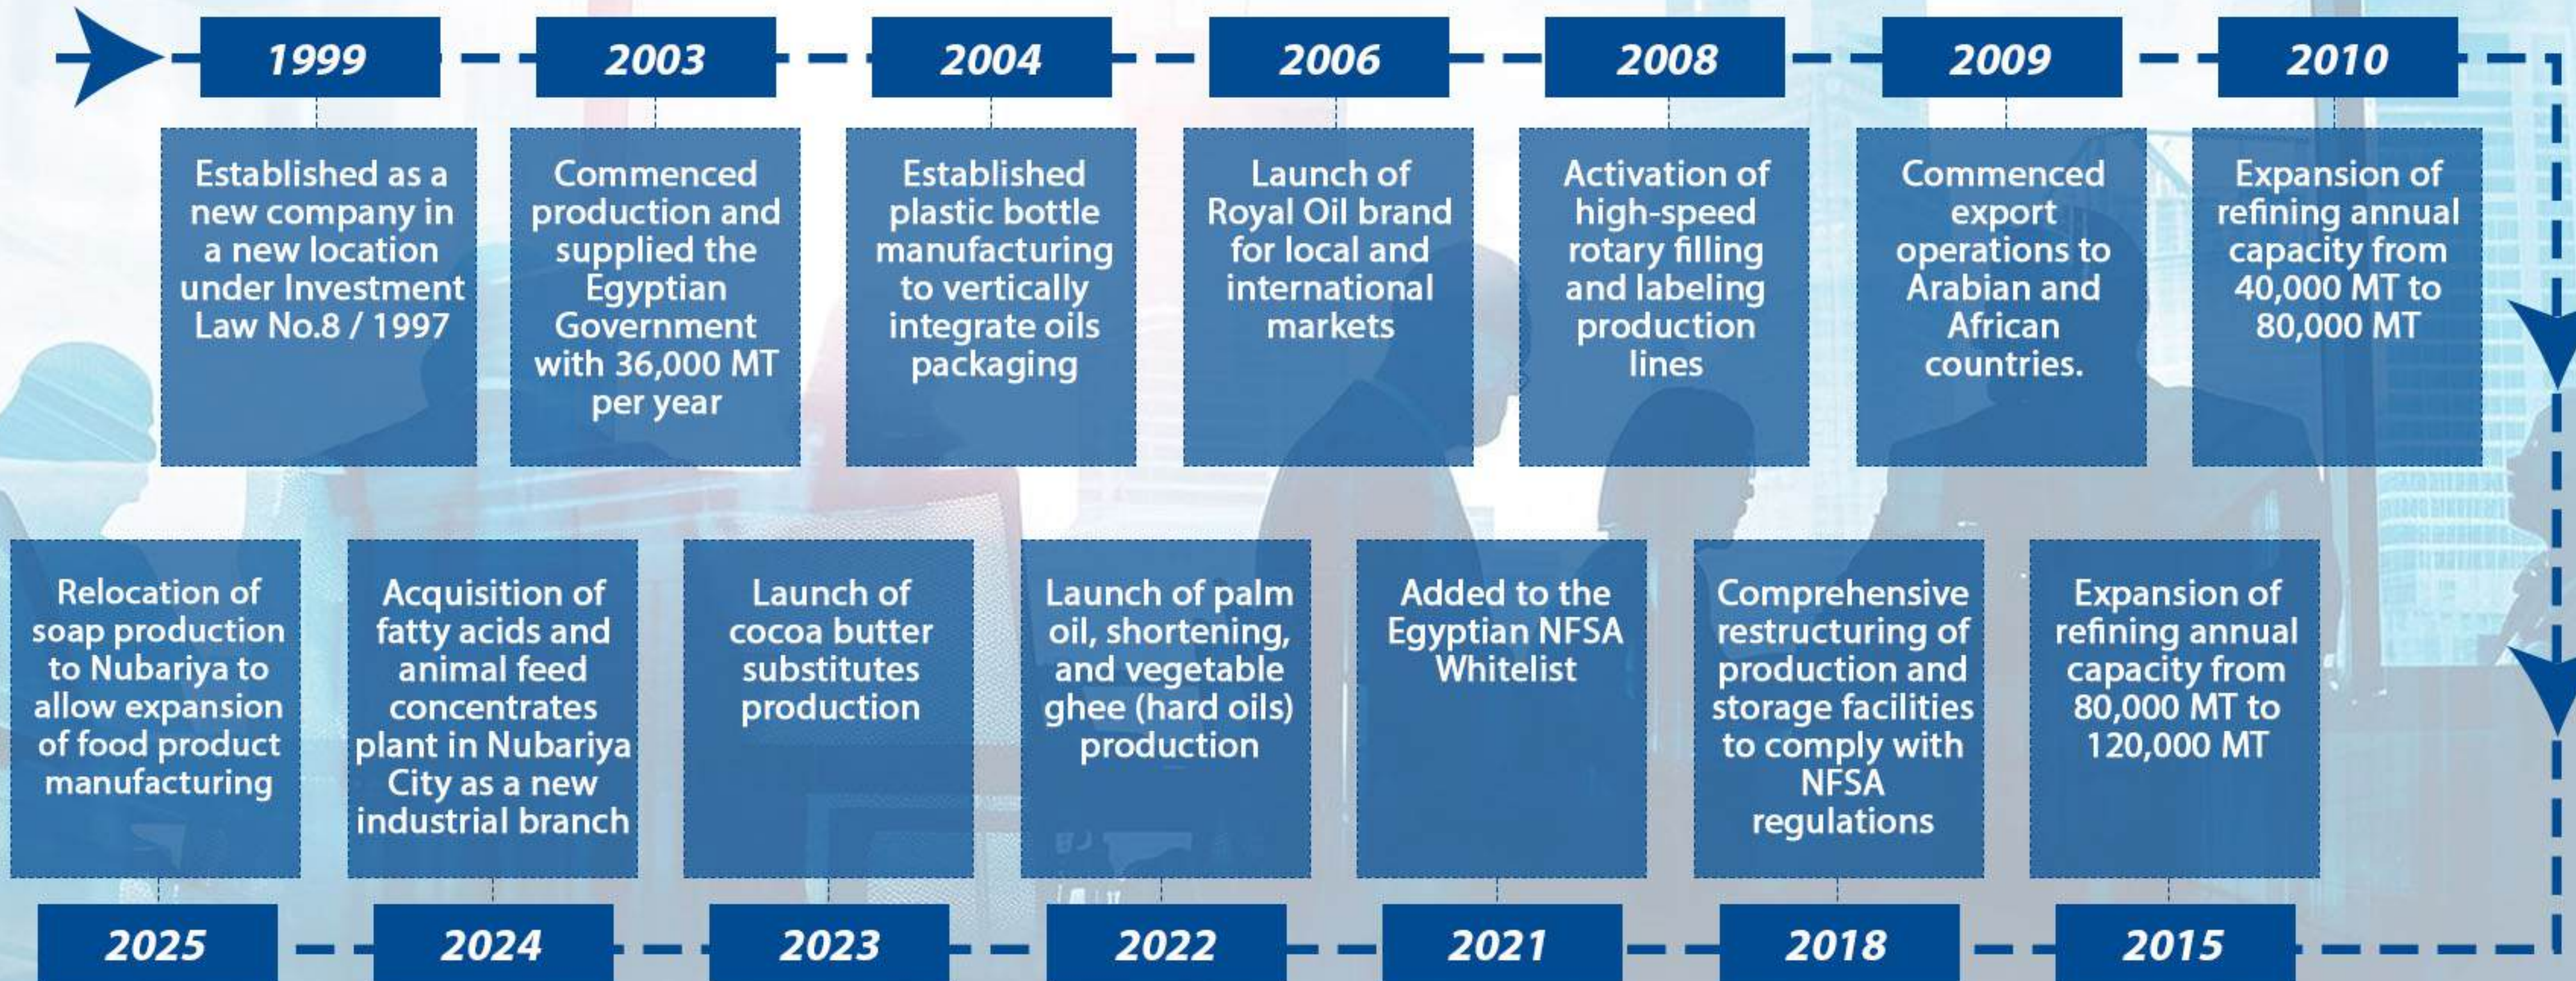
1999

Established as a new company in a new location under Investment Law No.8 / 1997

2003

Commenced production and supplied the Egyptian Government with 36,000 MT per year

2004

Established plastic bottle manufacturing to vertically integrate oils packaging

2006

Launch of Royal Oil brand for local and international markets

2008

Activation of high-speed rotary filling and labeling production lines

2009

Commenced export operations to Arabian and African countries.

2010

Expansion of refining annual capacity from 40,000 MT to 80,000 MT

2015

Expansion of refining annual capacity from 80,000 MT to 120,000 MT

2018

Comprehensive restructuring of production and storage facilities to comply with NFSA regulations

2021

Added to the Egyptian NFSA Whitelist

2022

Launch of palm oil, shortening, and vegetable ghee (hard oils) production

2023

Launch of cocoa butter substitutes production

2024

Acquisition of fatty acids and animal feed concentrates plant in Nubariya City as a new industrial branch

2025

Relocation of soap production to Nubariya to allow expansion of food product manufacturing